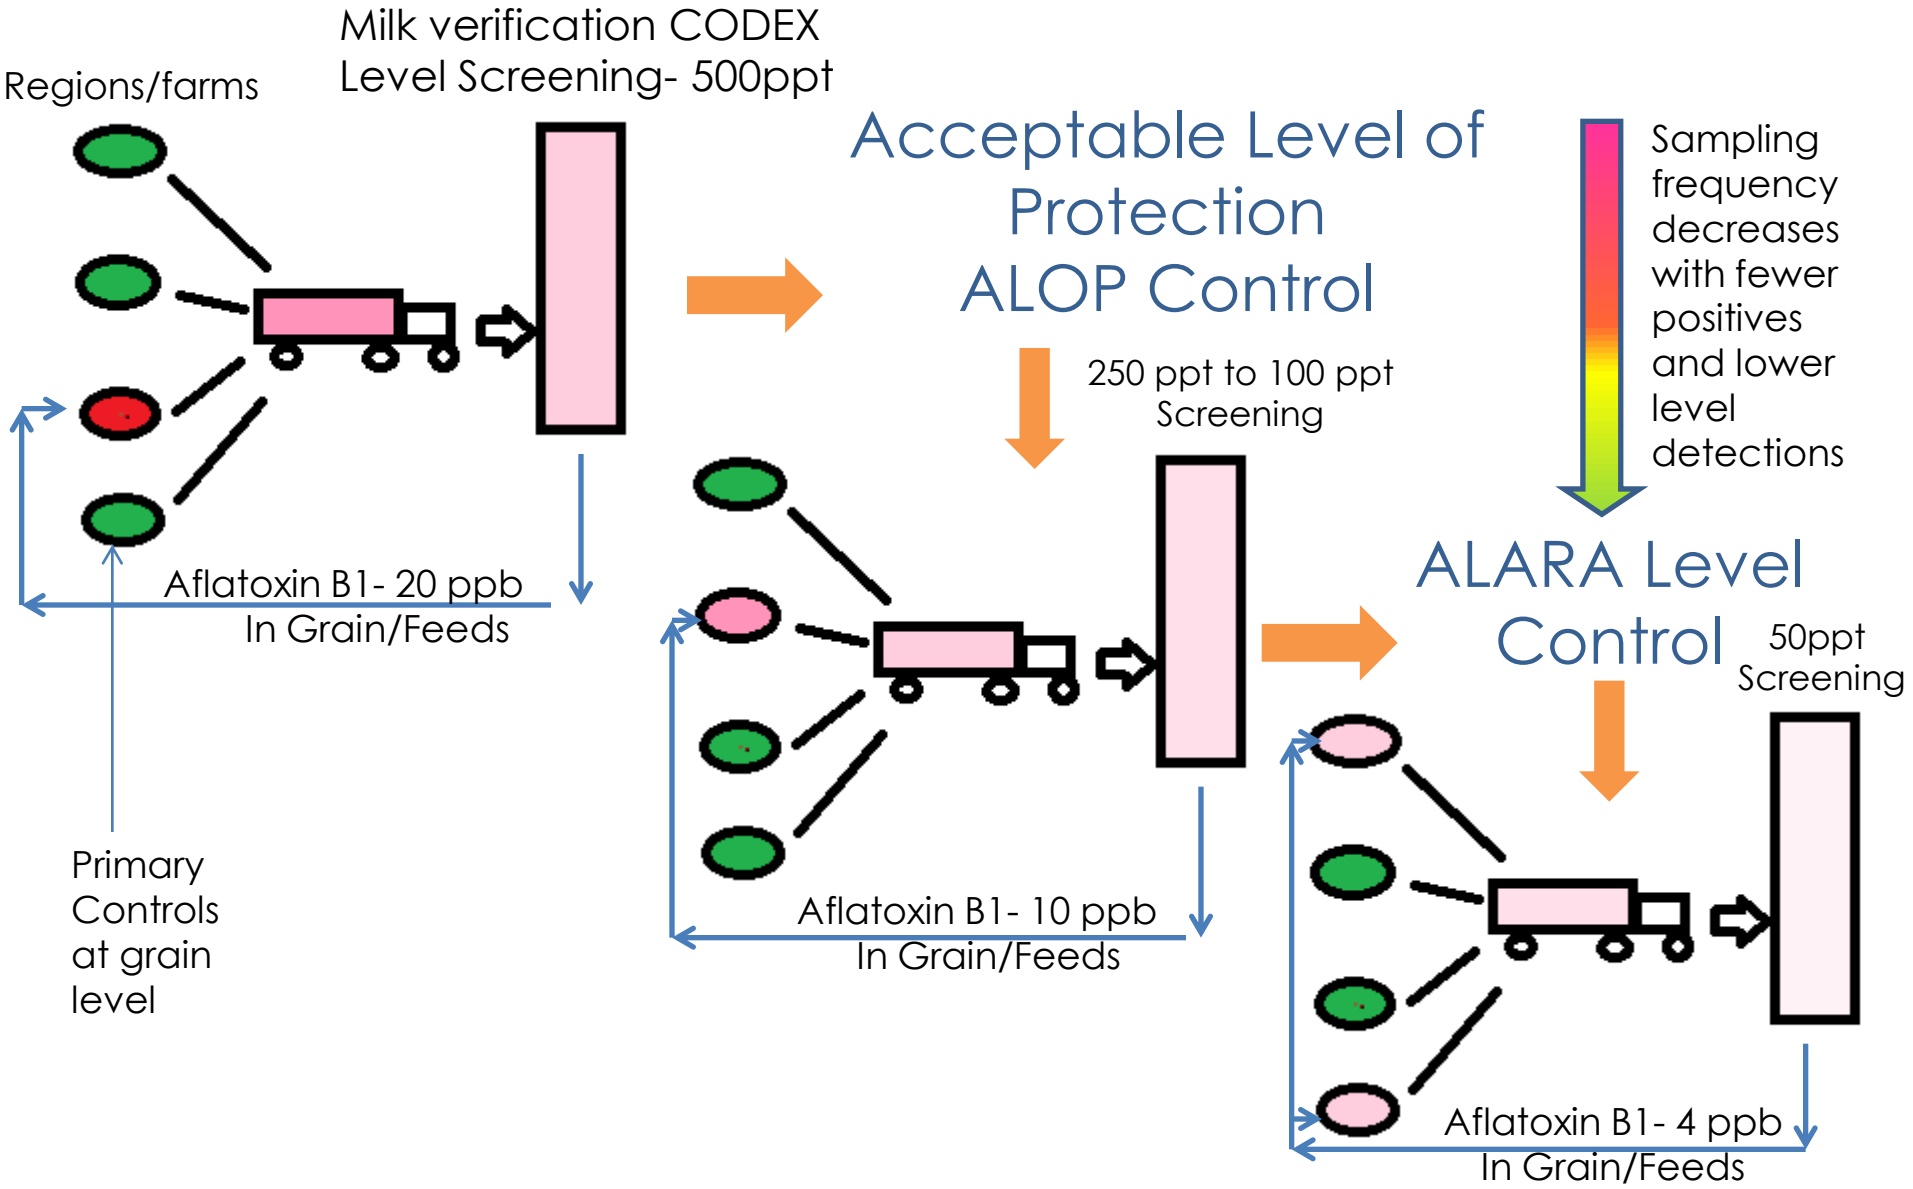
Regions/farms

Milk verification CODEX Level Screening- 500ppt

Acceptable Level of Protection ALOP Control

Sampling frequency decreases with fewer positives and lower level detections

250 ppt to 100 ppt Screening

Aflatoxin B1- 20 ppb In Grain/Feeds

Primary Controls at grain level

ALARA Level Control

50ppt Screening

Aflatoxin B1- 10 ppb In Grain/Feeds

Aflatoxin B1- 4 ppb In Grain/Feeds